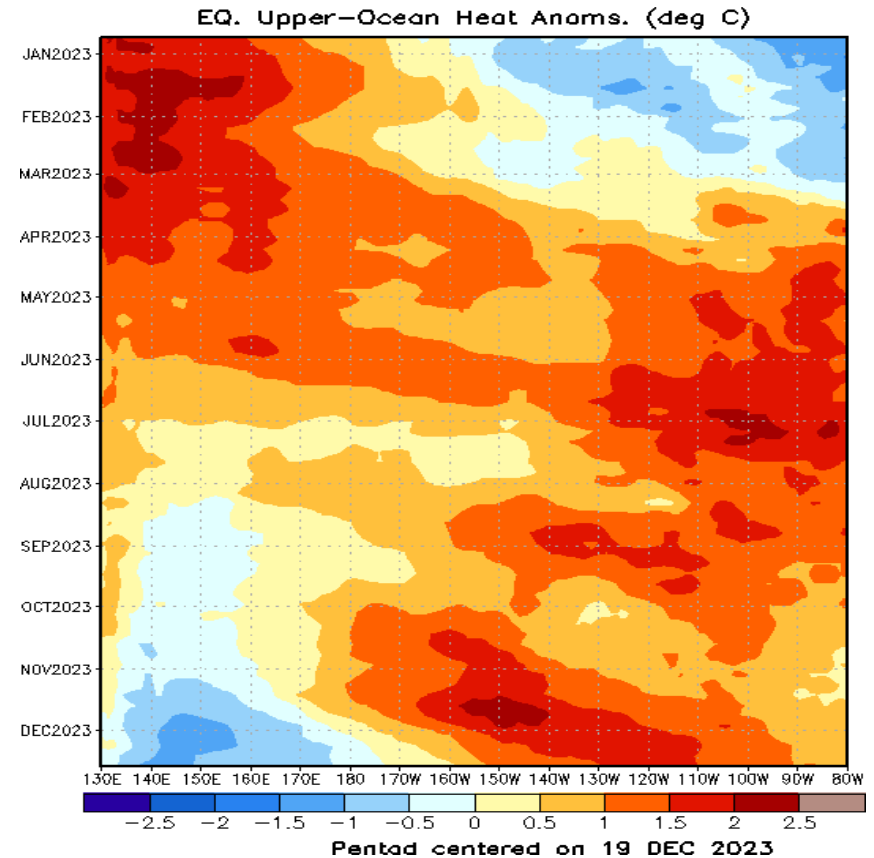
EQ. Upper-Ocean Heat Anoms. (deg C)

JAN2023
FEB2023
MAR2023
APR2023
MAY2023
JUN2023
JUL2023
AUG2023
SEP2023
OCT2023
NOV2023
DEC2023

130E 140E 150E 160E 170E 180 170W 160W 150W 140W 130W 120W 110W 100W 90W 80W

−2.5 −2 −1.5 −1 −0.5 0 0.5 1 1.5 2 2.5

Pentad centered on 19 DEC 2023